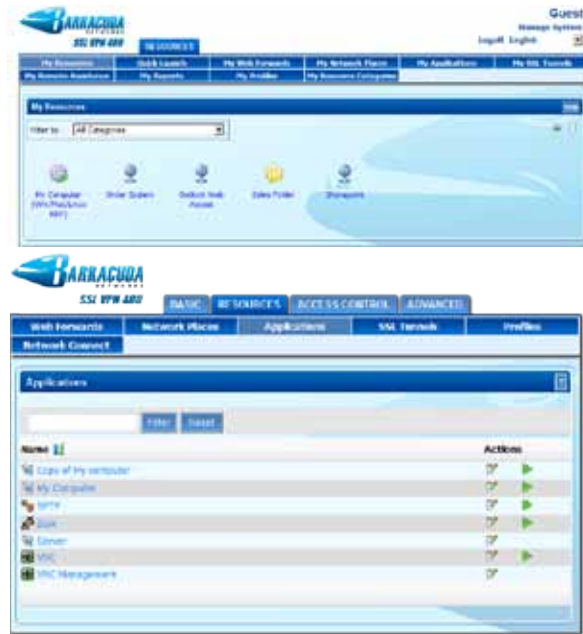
BARRACUDA NETWORKS
SSL VPN 480

Guest
Manage System
Logoff English

RESOURCES

My Resources | Quick Launch | My Web Forwards | My Network Places | My Applications | My SSL Tunnels
My Remote Assistance | My Reports | My Profiles | My Resource Categories

My Resources

Filter by: All Categories

My Computer (Win/Mac/Linux RDP) | Order System | Outlook Web Access | Sales Folder | Sharepoint

BARRACUDA
SSL VPN 480

BASIC | RESOURCES | ACCESS CONTROL | ADVANCED

Web Forwards | Network Places | Applications | SSL Tunnels | Profiles
Network Connect

Applications

Filter | Reset

Name | Actions
Copy of My computer
My Computer
SFTP
SSH
Telnet
VNC
VNC Management